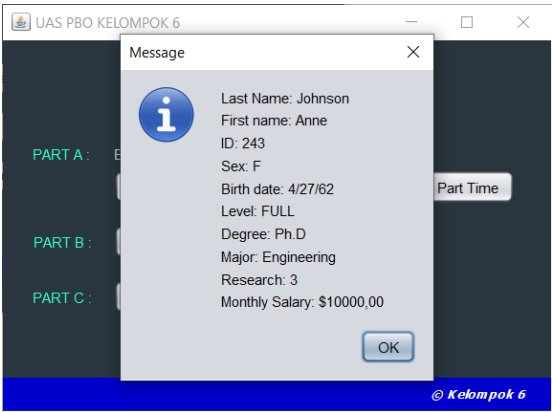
UAS PBO KELOMPOK 6

Message

Last Name: Johnson
First name: Anne
ID: 243
Sex: F
Birth date: 4/27/62
Level: FULL
Degree: Ph.D
Major: Engineering
Research: 3
Monthly Salary: $10000,00

OK

PART A :
E
Part Time
PART B :
PART C :

© Kelompok 6